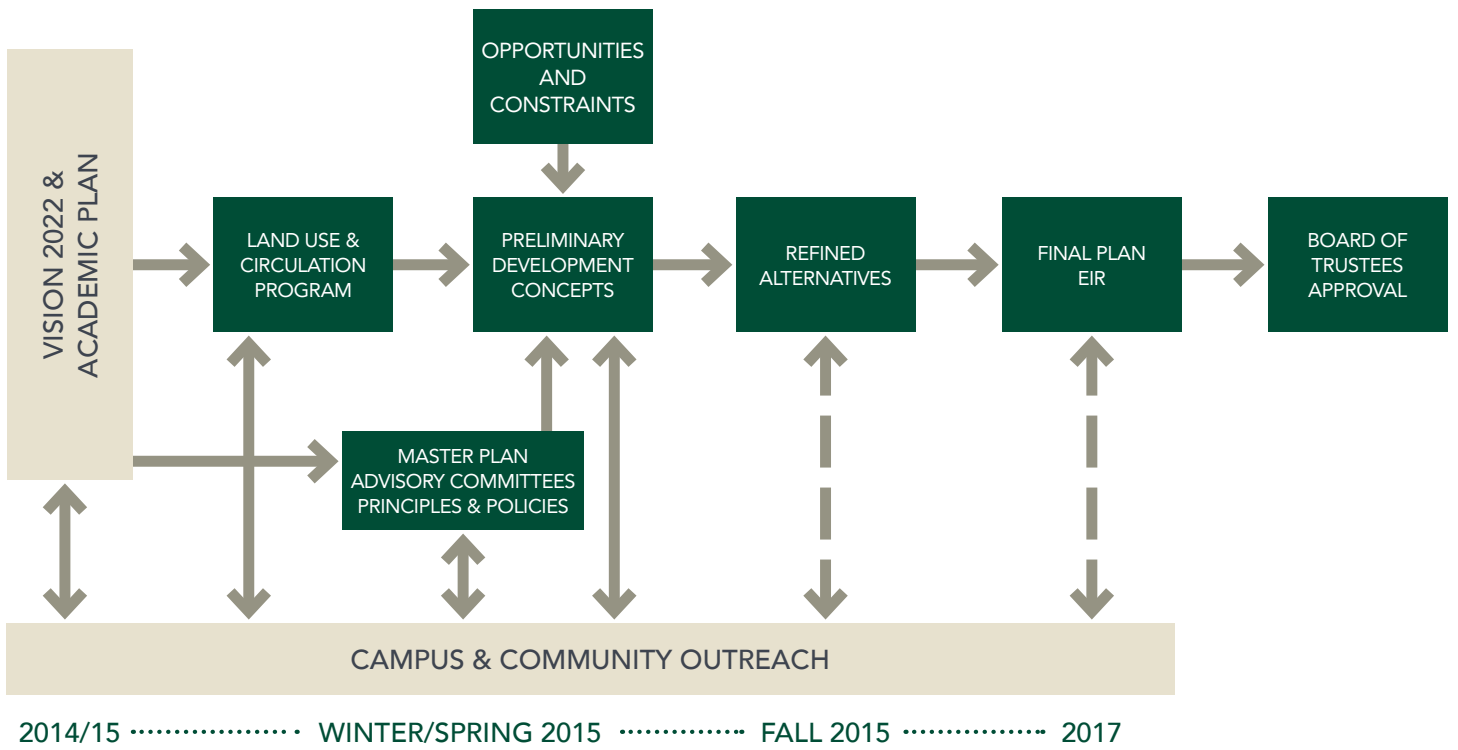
VISION 2022 & ACADEMIC PLAN

OPPORTUNITIES AND CONSTRAINTS

LAND USE & CIRCULATION PROGRAM

PRELIMINARY DEVELOPMENT CONCEPTS

REFINED ALTERNATIVES

FINAL PLAN EIR

BOARD OF TRUSTEES APPROVAL

MASTER PLAN ADVISORY COMMITTEES PRINCIPLES & POLICIES

CAMPUS & COMMUNITY OUTREACH

2014/15 WINTER/SPRING 2015 FALL 2015 2017